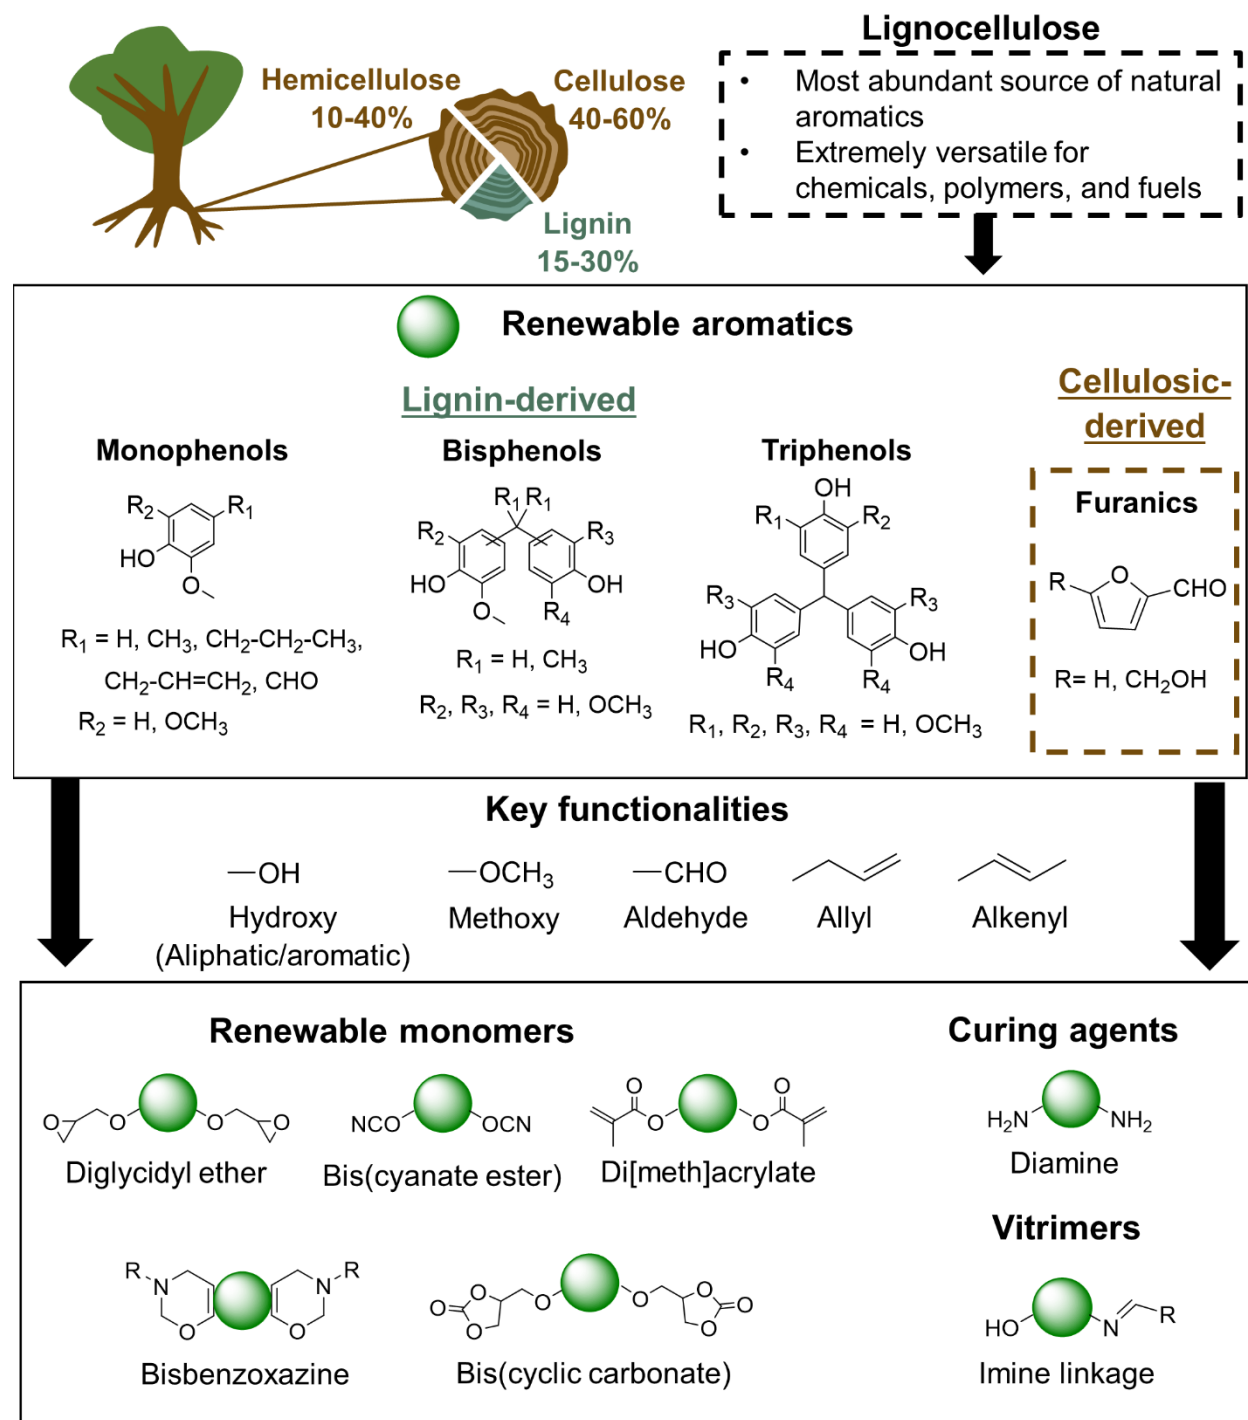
Lignocellulose

Hemicellulose 10-40%

Cellulose 40-60%

Lignin 15-30%

• Most abundant source of natural aromatics
• Extremely versatile for chemicals, polymers, and fuels

Renewable aromatics

Lignin-derived

Cellulosic-derived

Monophenols

$R_2$ $R_1$ HO O

$R_1$ = H, $CH_3$, $CH_2$-$CH_2$-$CH_3$, $CH_2$-CH=$CH_2$, CHO
$R_2$ = H, $OCH_3$

Bisphenols

$R_1$ $R_1$ $R_2$ $R_3$ HO OH O $R_4$

$R_1$ = H, $CH_3$
$R_2$, $R_3$, $R_4$ = H, $OCH_3$

Triphenols

OH $R_1$ $R_2$ $R_3$ $R_3$ HO OH $R_4$ $R_4$

$R_1$, $R_2$, $R_3$, $R_4$ = H, $OCH_3$

Furanics

R O CHO

R= H, $CH_2OH$

Key functionalities

—OH Hydroxy (Aliphatic/aromatic)
—$OCH_3$ Methoxy
—CHO Aldehyde
Allyl
Alkenyl

Renewable monomers

O O O O
Diglycidyl ether

NCO OCN
Bis(cyanate ester)

O O O O
Di[meth]acrylate

R N O O N R
Bisbenzoxazine

O O O O O O O O
Bis(cyclic carbonate)

Curing agents

$H_2N$ $NH_2$
Diamine

Vitrimers

HO N R
Imine linkage